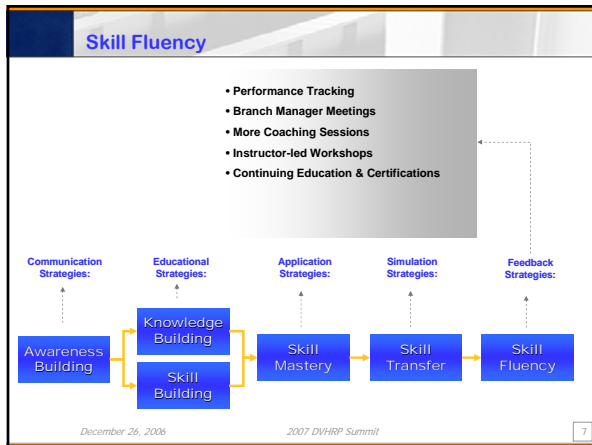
Skill Fluency

• Performance Tracking
• Branch Manager Meetings
• More Coaching Sessions
• Instructor-led Workshops
• Continuing Education & Certifications

Communication Strategies:

Educational Strategies:

Application Strategies:

Simulation Strategies:

Feedback Strategies:

Awareness Building

Knowledge Building

Skill Building

Skill Mastery

Skill Transfer

Skill Fluency

December 26, 2006

2007 DVHRP Summit

7